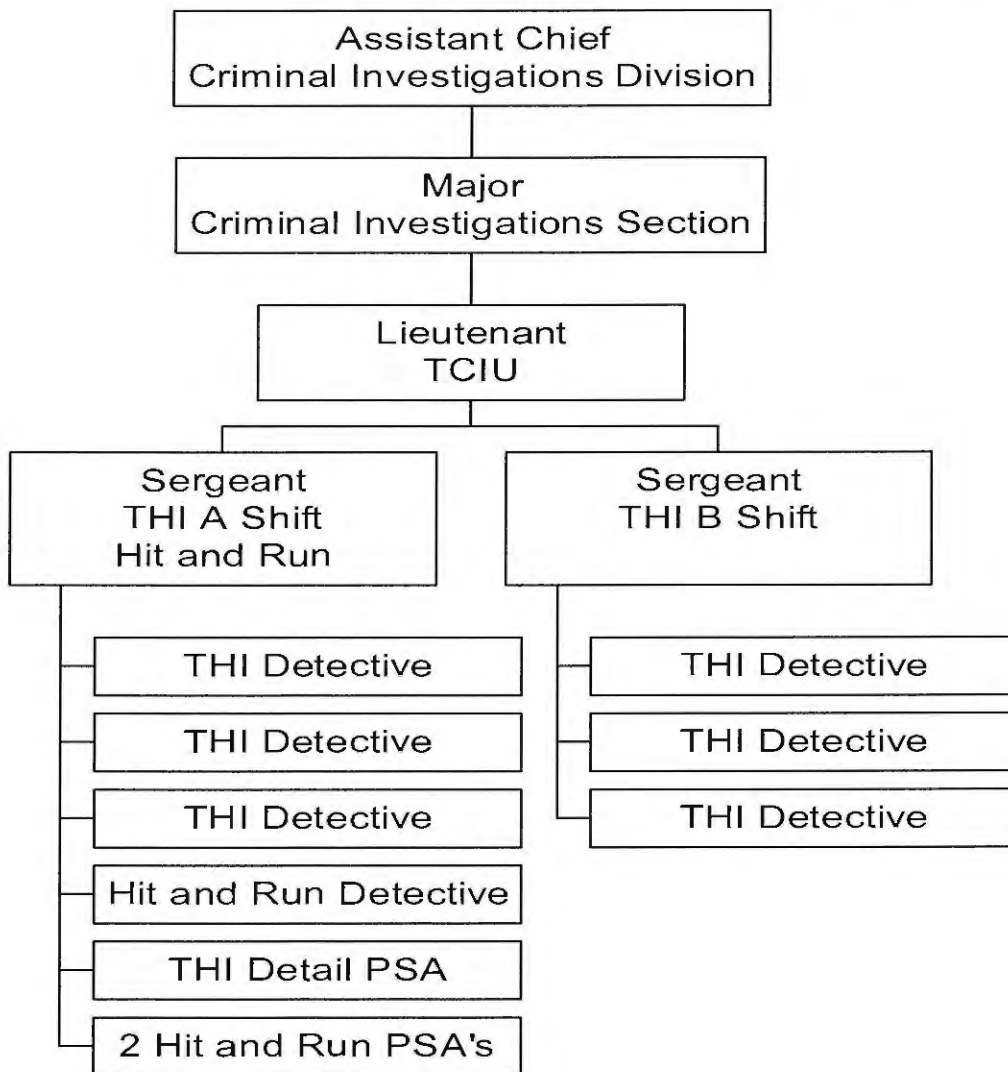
Assistant Chief
Criminal Investigations Division

Major
Criminal Investigations Section

Lieutenant
TCIU

Sergeant
THI A Shift
Hit and Run

THI Detective

THI Detective

THI Detective

Hit and Run Detective

THI Detail PSA

2 Hit and Run PSA's

Sergeant
THI B Shift

THI Detective

THI Detective

THI Detective